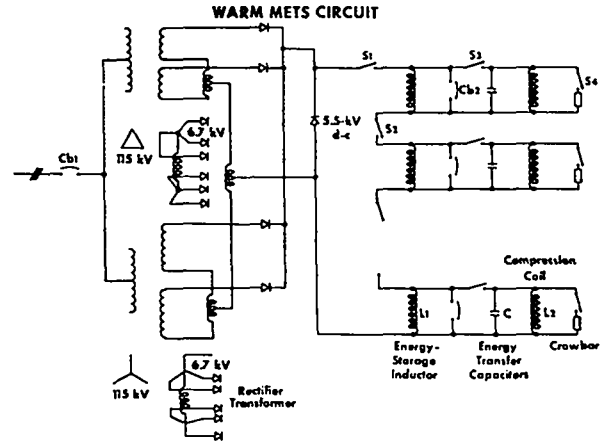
WARM METS CIRCUIT

Cb1

115 kV

6.7 kV

5.5-kV d-c

S1

S3

Cb2

S4

S2

Compression Coil

L1

C

L2

Energy-Storage Inductor

Energy Transfer Capacitors

Crowbar

115 kV

6.7 kV

Rectifier Transformer